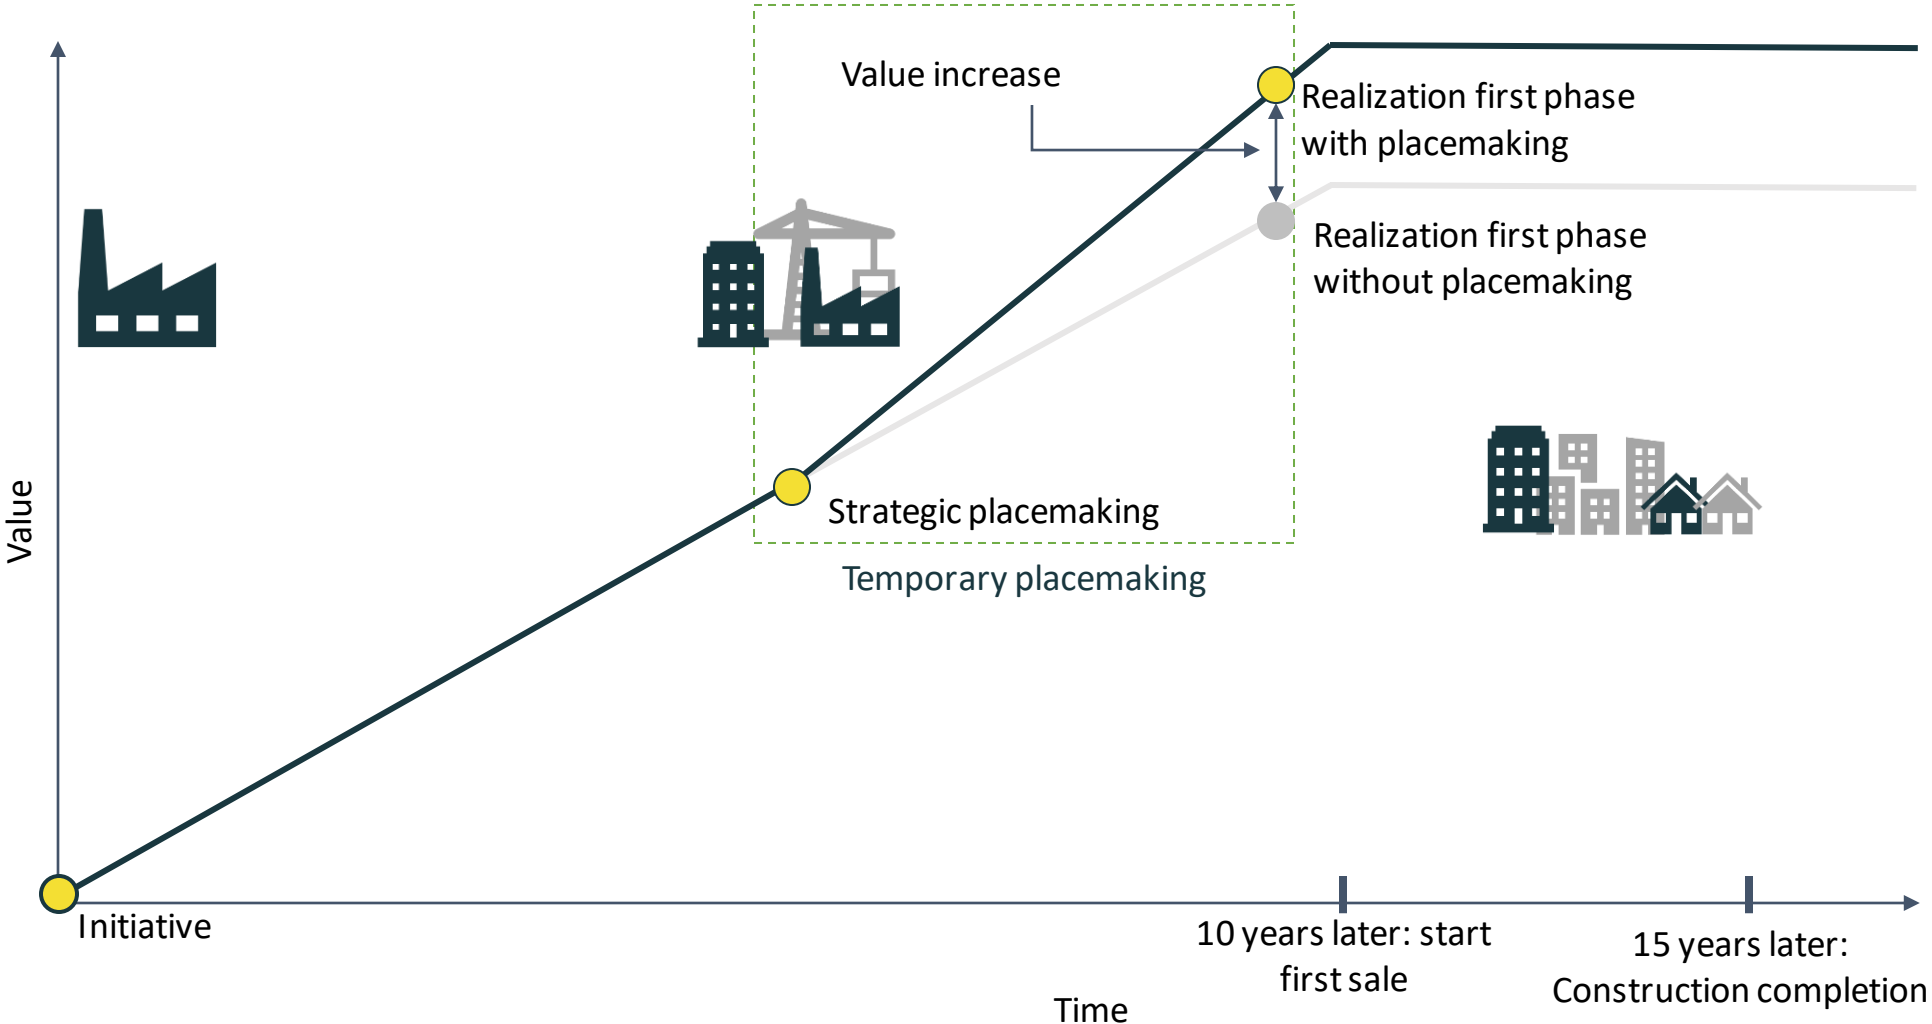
Value

Value increase

Realization first phase with placemaking

Realization first phase without placemaking

Strategic placemaking

Temporary placemaking

Initiative

10 years later: start first sale

15 years later: Construction completion

Time